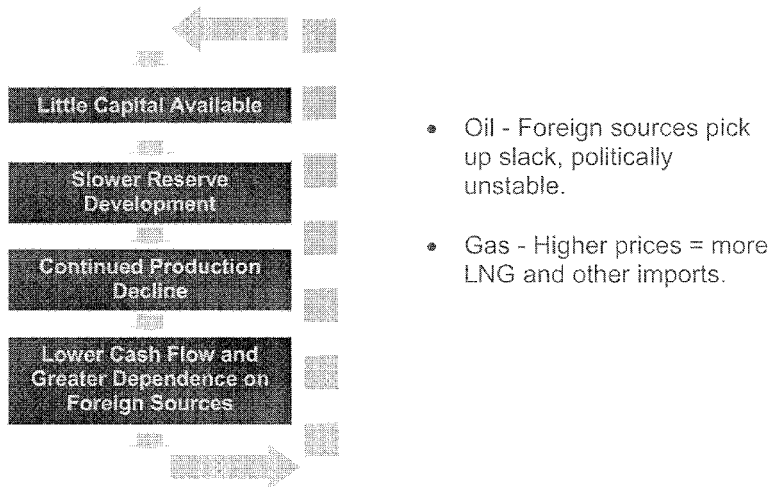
Little Capital Available

Slower Reserve Development

Continued Production Decline

Lower Cash Flow and Greater Dependence on Foreign Sources

- Oil - Foreign sources pick up slack, politically unstable.
- Gas - Higher prices = more LNG and other imports.